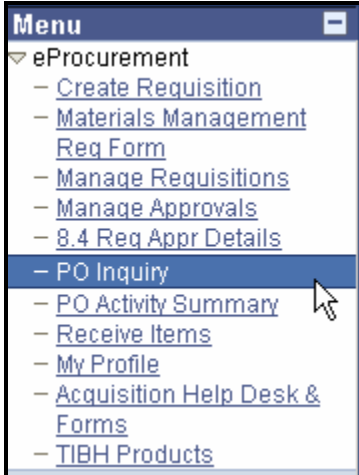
Menu

eProcurement

– Create Requisition
– Materials Management Req Form
– Manage Requisitions
– Manage Approvals
– 8.4 Req Appr Details
– PO Inquiry
– PO Activity Summary
– Receive Items
– My Profile
– Acquisition Help Desk & Forms
– TIBH Products